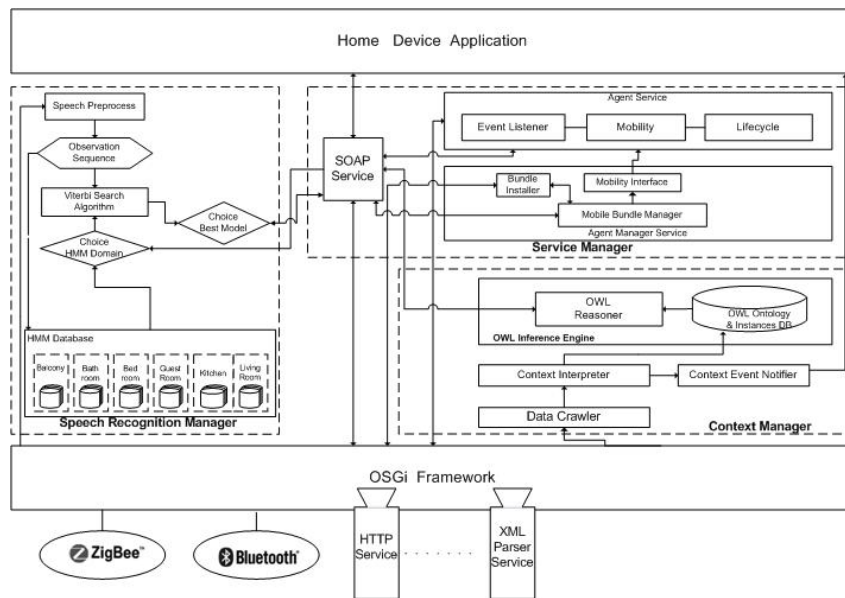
Home Device Application

Speech Preprocess

Observation Sequence

Viterbi Search Algorithm

Choice Best Model

Choice HMM Domain

HMM Database

Balcony

Bath room

Bed room

Guest Room

Kitchen

Living Room

Speech Recognition Manager

SOAP Service

Agent Service

Event Listener

Mobility

Lifecycle

Bundle Installer

Mobility Interface

Mobile Bundle Manager

Agent Manager Service

Service Manager

OWL Reasoner

OWL Ontology & Instances DB

OWL Inference Engine

Context Interpreter

Context Event Notifier

Data Crawler

Context Manager

OSGi Framework

ZigBee™

Bluetooth®

HTTP Service

XML Parser Service